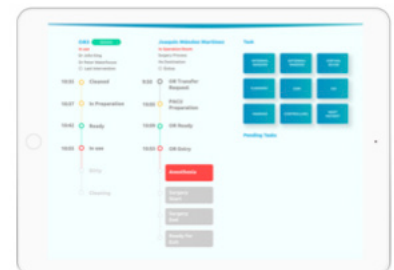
OR3

Joaquín Sebastian Martínez

Task

10:00 Cleaned

10:07 In Preparation

10:00 Ready

10:00 In use

9:30 OR Transfer Request

10:00 PACU Preparation

10:00 OR Ready

10:00 OR Entry

Anesthesia

Pending Tasks